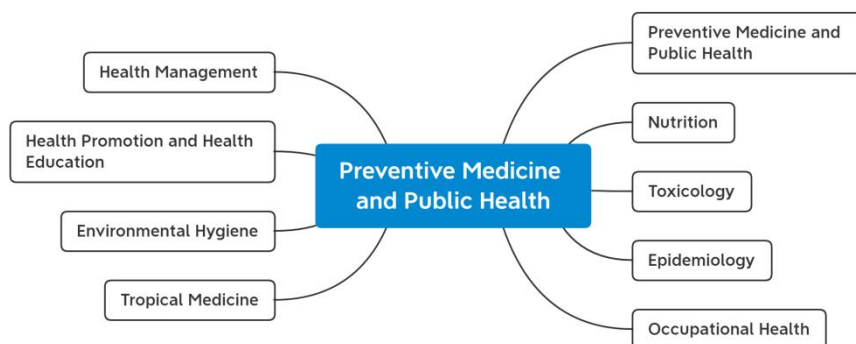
Preventive Medicine and Public Health

Health Management

Health Promotion and Health Education

Environmental Hygiene

Tropical Medicine

Preventive Medicine and Public Health

Nutrition

Toxicology

Epidemiology

Occupational Health